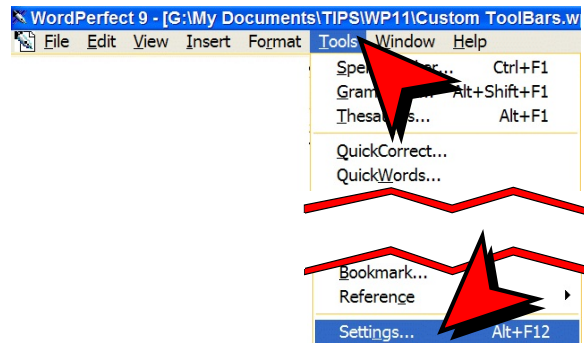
WordPerfect 9 - [G:\My Documents\TIPS\WP11\Custom ToolBars.w

File Edit View Insert Format Tools Window Help

Spe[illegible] Ctrl+F1
Gram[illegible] Alt+Shift+F1
Thesa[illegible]... Alt+F1
QuickCorrect...
QuickWords...

Bookmark...
Reference
Settings... Alt+F12